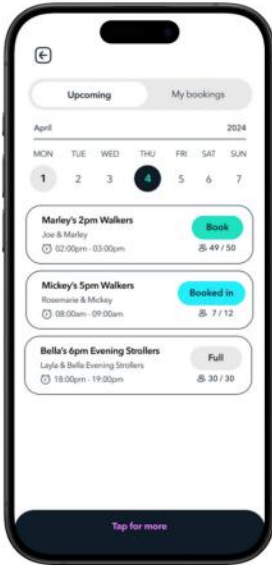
Upcoming My bookings

April 2024

MON TUE WED THU FRI SAT SUN
1 2 3 4 5 6 7

Marley's 2pm Walkers
Joe & Marley
02:00pm - 03:00pm
Book
49 / 50

Mickey's 5pm Walkers
Rosemarie & Mickey
08:00am - 09:00am
Booked in
7 / 12

Bella's 6pm Evening Strollers
Layla & Bella Evening Strollers
18:00pm - 19:00pm
Full
30 / 30

Tap for more